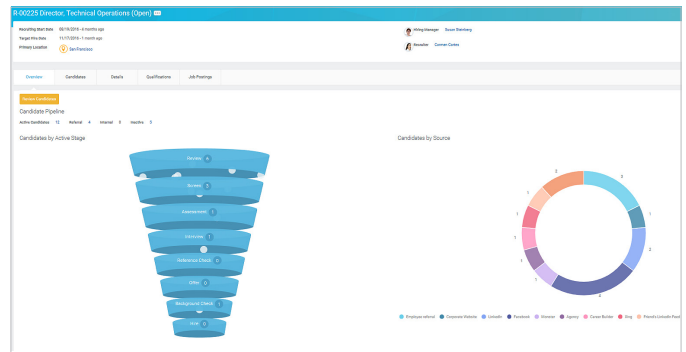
R-00225 Director, Technical Operations (Open)

Recruiting Start Date 08/19/2016 - 4 months ago
Target Hire Date 11/17/2016 - 1 month ago
Primary Location San Francisco

Hiring Manager Susan Steinberg
Recruiter Carmen Cortez

Overview Candidates Details Qualifications Job Postings

Review Candidates

Candidate Pipeline

Active Candidates 12 Referral 4 Internal 0 Inactive 3

Candidates by Active Stage

Review 6
Screen 5
Assessment 1
Interview 1
Reference Check 0
Offer 0
Background Check 1
Hire 0

Candidates by Source

5
1
2
4
1
1
1
1
3

Employee referral Corporate Website LinkedIn Facebook Monster Agency Career Builder Dice Friends LinkedIn Feed